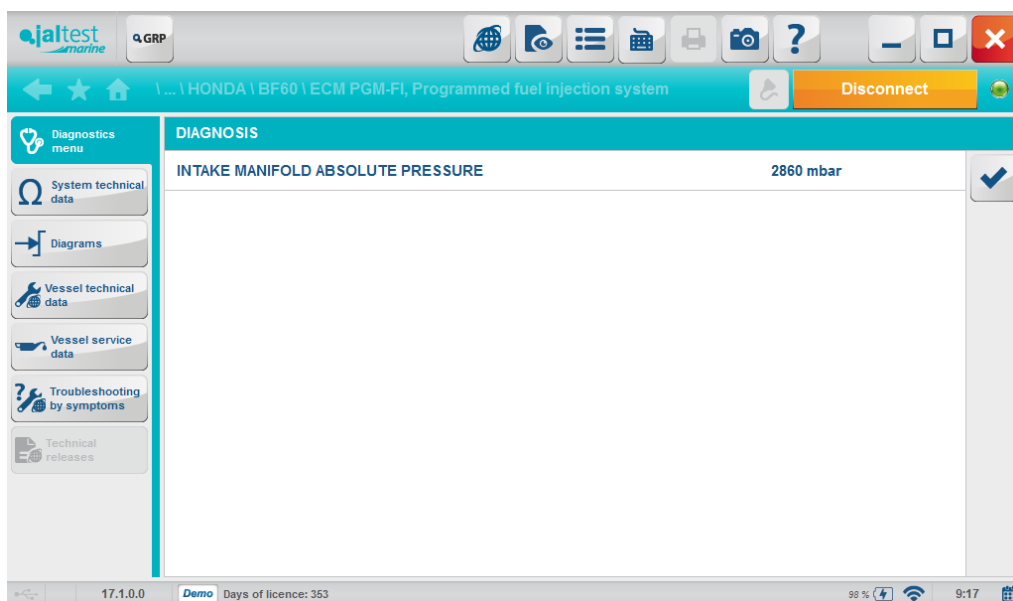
jaltest marine

GRP

\ ... \ HONDA \ BF60 \ ECM PGM-FI, Programmed fuel injection system

Disconnect

Diagnostics menu

System technical data

Diagrams

Vessel technical data

Vessel service data

Troubleshooting by symptoms

Technical releases

DIAGNOSIS

| INTAKE MANIFOLD ABSOLUTE PRESSURE | 2860 mbar |
|---|---|

17.1.0.0

Demo Days of licence: 353

98 %

9:17